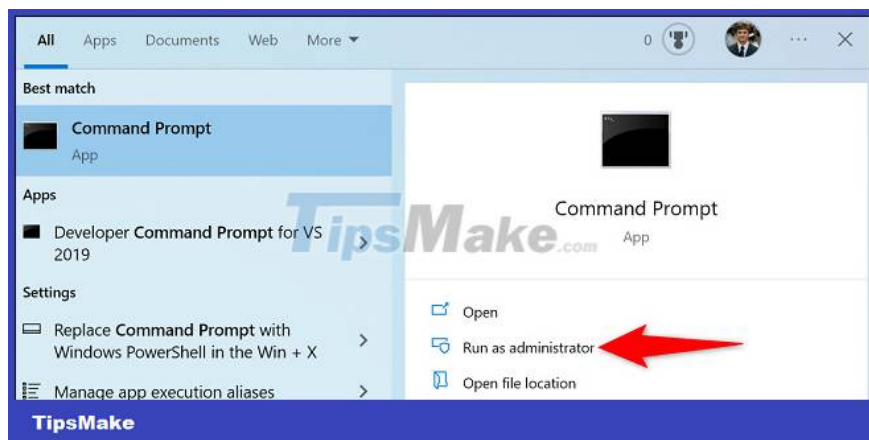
All Apps Documents Web More ▾

0

···

✕

Best match

Command Prompt

App

Apps

Developer Command Prompt for VS 2019

Settings

Replace Command Prompt with Windows PowerShell in the Win + X

Manage app execution aliases

TipsMake.com

Command Prompt

App

Open

Run as administrator

Open file location

TipsMake